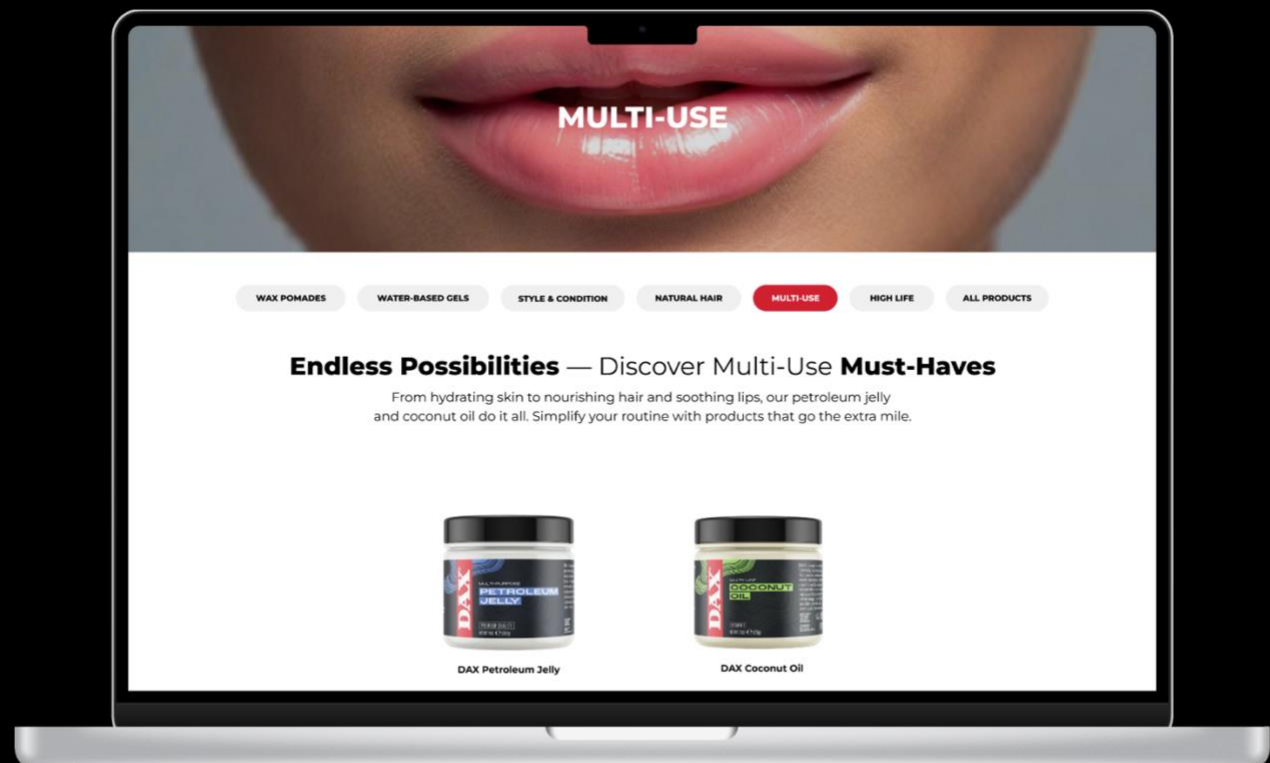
MULTI-USE

WAX POMADES WATER-BASED GELS STYLE & CONDITION NATURAL HAIR MULTI-USE HIGH LIFE ALL PRODUCTS

Endless Possibilities — Discover Multi-Use Must-Haves

From hydrating skin to nourishing hair and soothing lips, our petroleum jelly and coconut oil do it all. Simplify your routine with products that go the extra mile.

DAX MULTI-PURPOSE PETROLEUM JELLY PREMIUM QUALITY

DAX MULTI-USE COCONUT OIL

DAX Petroleum Jelly

DAX Coconut Oil